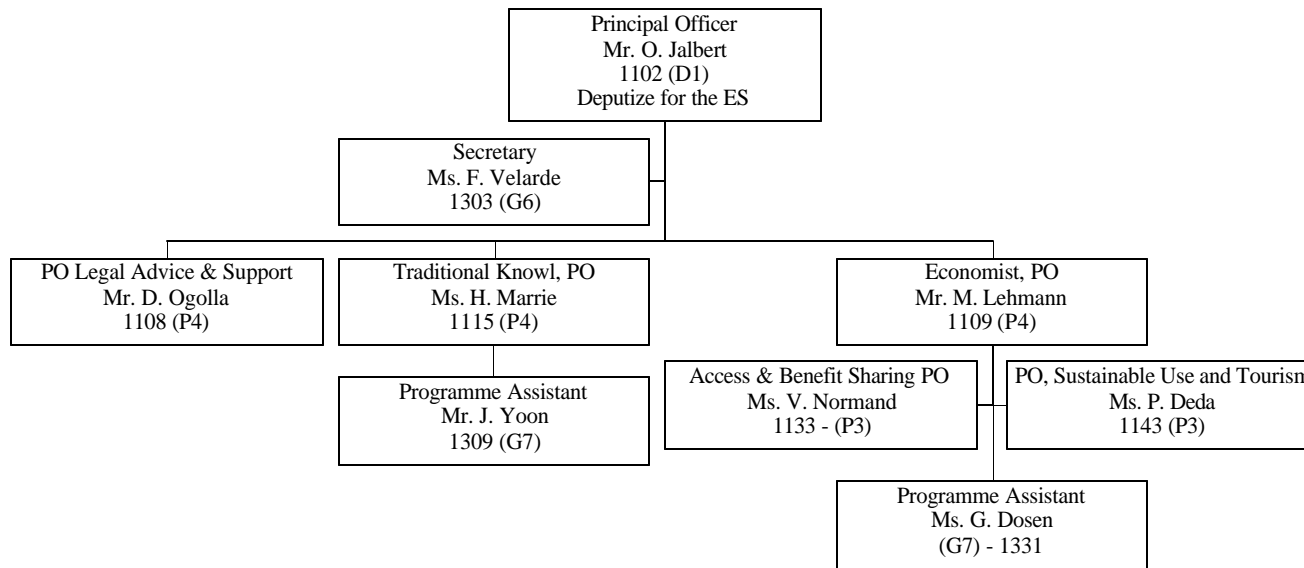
Principal Officer
Mr. O. Jalbert
1102 (D1)
Deputize for the ES

Secretary
Ms. F. Velarde
1303 (G6)

PO Legal Advice & Support
Mr. D. Ogolla
1108 (P4)

Traditional Knowl, PO
Ms. H. Marrie
1115 (P4)

Economist, PO
Mr. M. Lehmann
1109 (P4)

Programme Assistant
Mr. J. Yoon
1309 (G7)

Access & Benefit Sharing PO
Ms. V. Normand
1133 - (P3)

PO, Sustainable Use and Tourism
Ms. P. Deda
1143 (P3)

Programme Assistant
Ms. G. Dosen
(G7) - 1331